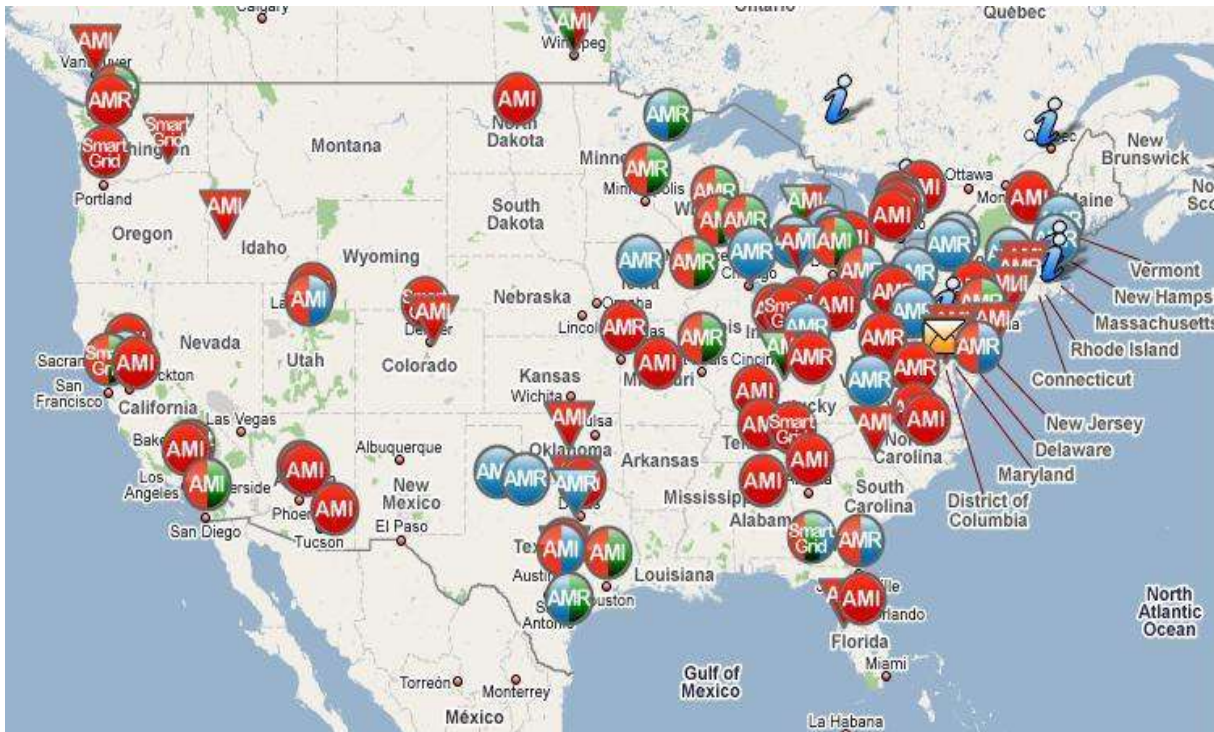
Calgary
AMI
Winnipeg
Ontario
Québec
AMI
Vancouver
AMR
AMR
Smart Grid
Washington
Smart Grid
Portland
Montana
North Dakota
Minnesota
Minneapolis
AMR
AMR
New Brunswick
Ottawa
Montreal
Maine
Nova Scotia
AMI
Oregon
Idaho
Wyoming
South Dakota
AMR
AMI
AMR
Chicago
AMR
AMI
AMI
AMI
AMI
AMR
AMR
Vermont
New Hampshire
Massachusetts
Rhode Island
Connecticut
New Jersey
Delaware
Maryland
District of Columbia
Nevada
Utah
Salt Lake City
Colorado
Denver
Smart Grid
AMI
Nebraska
Omaha
Lincoln
AMR
AMI
AMI
AMR
AMR
Cincinnati
AMI
AMI
AMR
AMR
AMI
AMI
AMR
Sacramento
Smart Grid
AMI
Stockton
San Francisco
California
Las Vegas
Kansas
Wichita
Missouri
AMI
Kentucky
AMI
Smart Grid
AMI
AMI
AMI
Bakersfield
AMI
Los Angeles
Riverside
AMI
San Diego
AMI
AMI
Phoenix
Tucson
Albuquerque
New Mexico
El Paso
AMI
Oklahoma
Tulsa
Arkansas
Tennessee
AMI
North Carolina
AMR
AMR
AMR
Dallas
Mississippi
Alabama
South Carolina
Smart Grid
AMR
Texas
AMI
AMR
Austin
Houston
Louisiana
AMR
San Antonio
AMI
Jacksonville
Orlando
Florida
Miami
North Atlantic Ocean
Gulf of Mexico
Torreón
Monterrey
México
La Habana